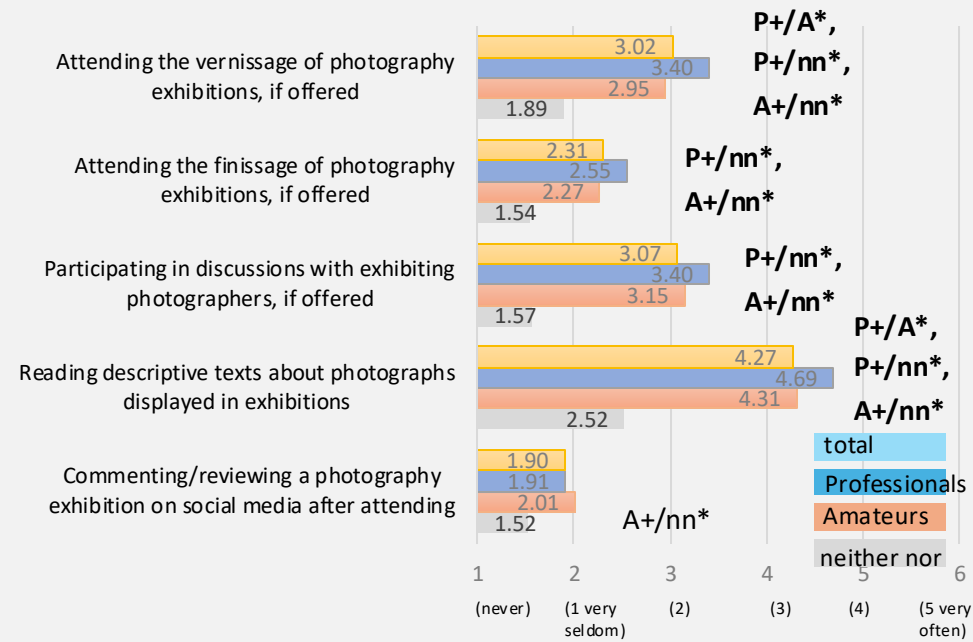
Attending the vernissage of photography exhibitions, if offered

3.02
3.40
2.95
1.89

P+/A*,
P+/nn*,
A+/nn*

Attending the finissage of photography exhibitions, if offered

2.31
2.55
2.27
1.54

P+/nn*,
A+/nn*

Participating in discussions with exhibiting photographers, if offered

3.07
3.40
3.15
1.57

P+/nn*,
A+/nn*

Reading descriptive texts about photographs displayed in exhibitions

4.27
4.69
4.31
2.52

P+/A*,
P+/nn*,
A+/nn*

Commenting/reviewing a photography exhibition on social media after attending

1.90
1.91
2.01
1.52

A+/nn*

total
Professionals
Amateurs
neither nor

1 (never)
2 (1 very seldom)
3 (2)
4 (3)
5 (4)
6 (5 very often)